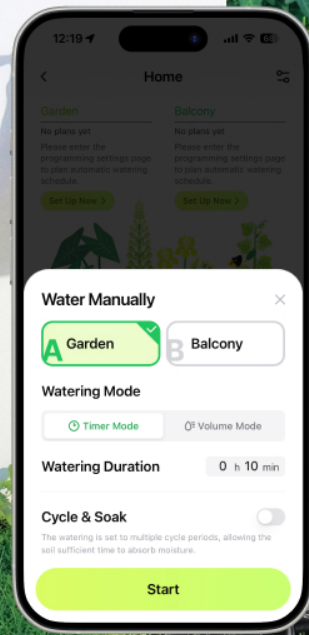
12:19

Home

Garden

No plans yet

Please enter the programming settings page to plan automatic watering schedule.

Set Up Now >

Balcony

No plans yet

Please enter the programming settings page to plan automatic watering schedule.

Set Up Now >

Water Manually

A Garden

B Balcony

Watering Mode

Timer Mode

Volume Mode

Watering Duration

0 h 10 min

Cycle & Soak

The watering is set to multiple cycle periods, allowing the soil sufficient time to absorb moisture.

Start